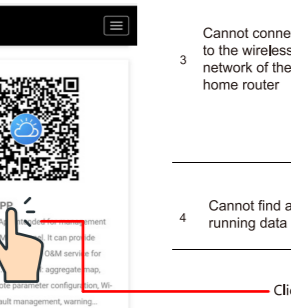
3

Cannot conne to the wireless network of the home router

4

Cannot find a running data

PP

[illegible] It can provide O&M service for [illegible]: aggregate map, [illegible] parameter configuration, Wi-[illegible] fault management, warning...

Cli